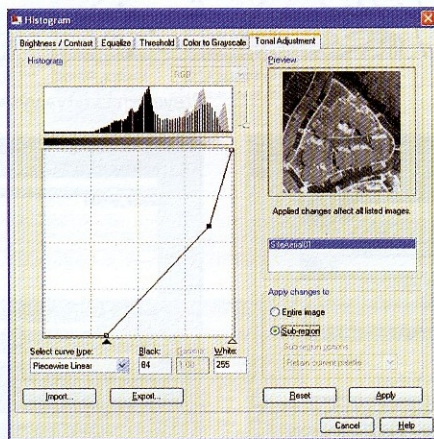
Histogram

Brightness / Contrast | Equalize | Threshold | Color to Grayscale | Tonal Adjustment

Histogram

RGB

Preview

Applied changes affect all listed images.

SiteAerial01

Apply changes to

Entire image

Sub-region

Sub-region options

Retain current palette

Select curve type:

Piecewise Linear

Black:

84

Gamma:

1.00

White:

255

Import...

Export...

Reset

Apply

Cancel

Help